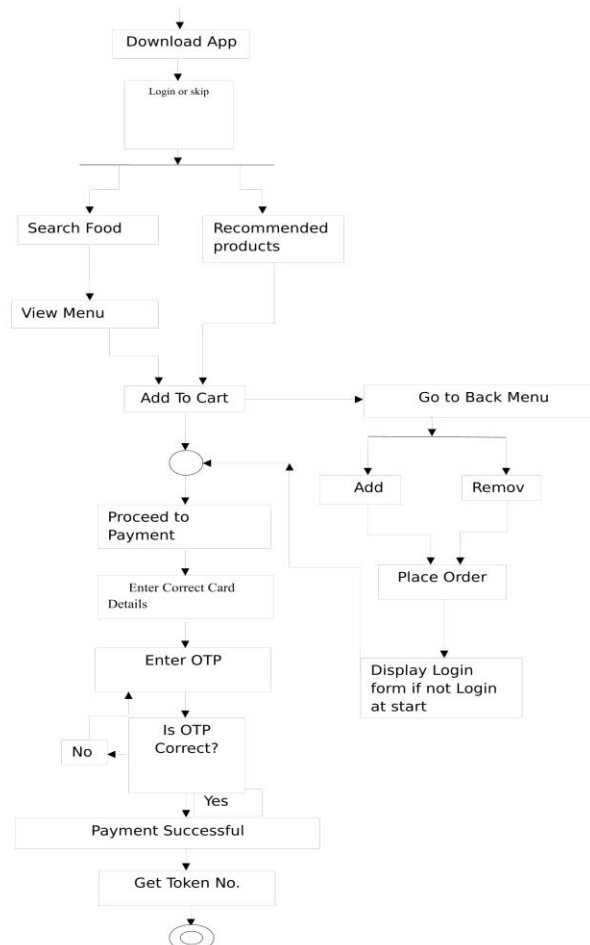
Download App

Login or skip

Search Food

Recommended products

View Menu

Add To Cart

Go to Back Menu

Add

Remov

Proceed to Payment

Place Order

Enter Correct Card Details

Enter OTP

Display Login form if not Login at start

Is OTP Correct?

No

Yes

Payment Successful

Get Token No.